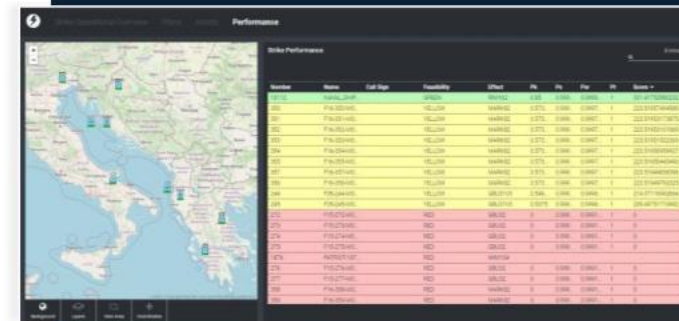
Strike Operational Overview Plans Assets Performance

Strike Performance

| Number | Name | Call Sign | Feasibility | Effect | Pk | Ps | Psr | Pt | Score |
|---|---|---|---|---|---|---|---|---|---|
| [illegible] | NAVAL_SHIP | | GREEN | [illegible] | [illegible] | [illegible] | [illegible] | 1 | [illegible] |
| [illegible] | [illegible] | | YELLOW | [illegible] | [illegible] | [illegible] | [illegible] | 1 | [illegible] |
| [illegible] | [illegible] | | YELLOW | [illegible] | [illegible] | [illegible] | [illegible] | 1 | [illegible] |
| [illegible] | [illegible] | | YELLOW | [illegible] | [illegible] | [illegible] | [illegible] | 1 | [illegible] |
| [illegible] | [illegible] | | YELLOW | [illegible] | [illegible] | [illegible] | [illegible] | 1 | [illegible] |
| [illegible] | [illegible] | | YELLOW | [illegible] | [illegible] | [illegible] | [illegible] | 1 | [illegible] |
| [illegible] | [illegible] | | YELLOW | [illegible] | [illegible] | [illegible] | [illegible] | 1 | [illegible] |
| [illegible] | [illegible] | | YELLOW | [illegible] | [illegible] | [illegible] | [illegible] | 1 | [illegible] |
| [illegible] | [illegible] | | YELLOW | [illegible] | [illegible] | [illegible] | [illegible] | 1 | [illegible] |
| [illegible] | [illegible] | | YELLOW | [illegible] | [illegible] | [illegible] | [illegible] | 1 | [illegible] |
| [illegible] | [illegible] | | YELLOW | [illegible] | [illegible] | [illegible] | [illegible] | 1 | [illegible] |
| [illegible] | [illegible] | | RED | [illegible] | 0 | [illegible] | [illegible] | 1 | 0 |
| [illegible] | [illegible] | | RED | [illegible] | 0 | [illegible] | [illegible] | 1 | 0 |
| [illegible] | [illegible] | | RED | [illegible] | 0 | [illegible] | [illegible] | 1 | 0 |
| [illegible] | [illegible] | | RED | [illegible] | 0 | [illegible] | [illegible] | 1 | 0 |
| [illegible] | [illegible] | | RED | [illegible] | 0 | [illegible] | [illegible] | 1 | 0 |
| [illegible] | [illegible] | | RED | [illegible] | 0 | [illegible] | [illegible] | 1 | 0 |
| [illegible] | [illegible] | | RED | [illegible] | 0 | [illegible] | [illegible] | 1 | 0 |
| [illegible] | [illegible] | | RED | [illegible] | 0 | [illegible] | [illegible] | 1 | 0 |

Background Layers New Area Coordinates